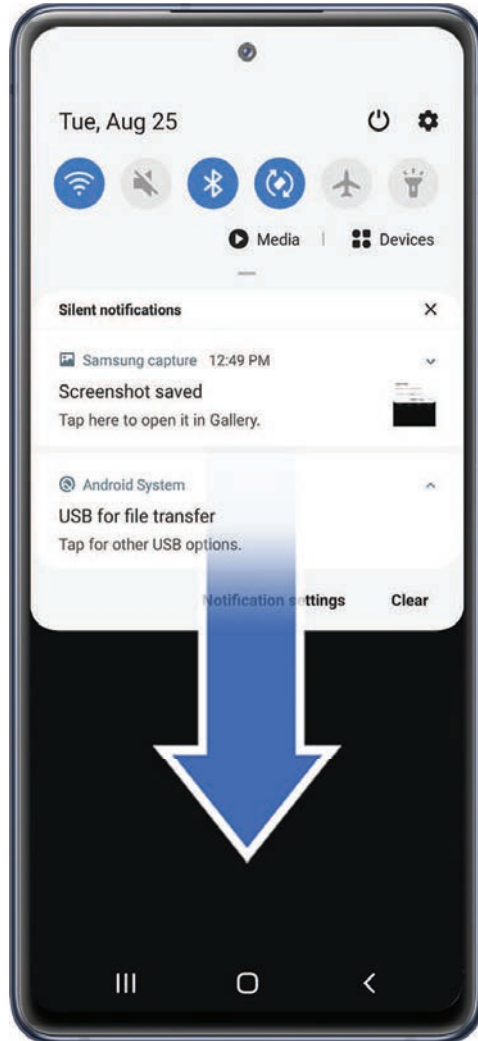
Tue, Aug 25

Media | Devices

Silent notifications

Samsung capture 12:49 PM

Screenshot saved

Tap here to open it in Gallery.

Android System

USB for file transfer

Tap for other USB options.

Notification settings Clear